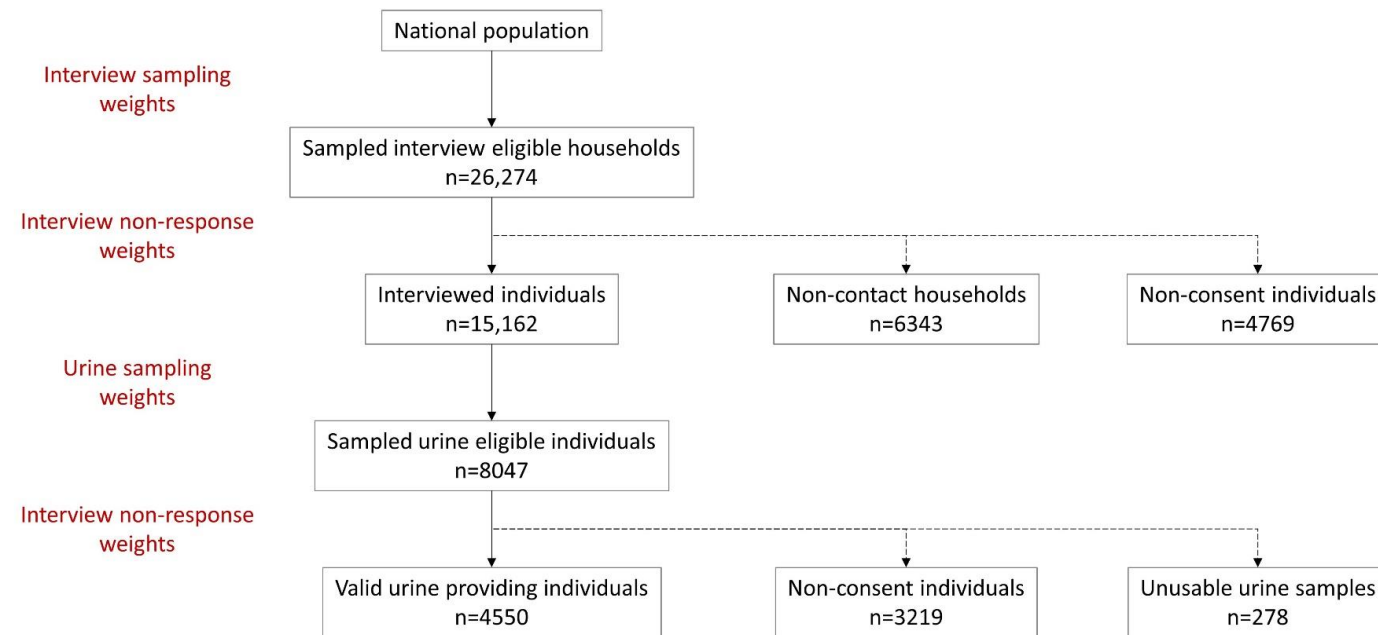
National population

Interview sampling weights

Sampled interview eligible households
n=26,274

Interview non-response weights

Interviewed individuals
n=15,162

Non-contact households
n=6343

Non-consent individuals
n=4769

Urine sampling weights

Sampled urine eligible individuals
n=8047

Interview non-response weights

Valid urine providing individuals
n=4550

Non-consent individuals
n=3219

Unusable urine samples
n=278